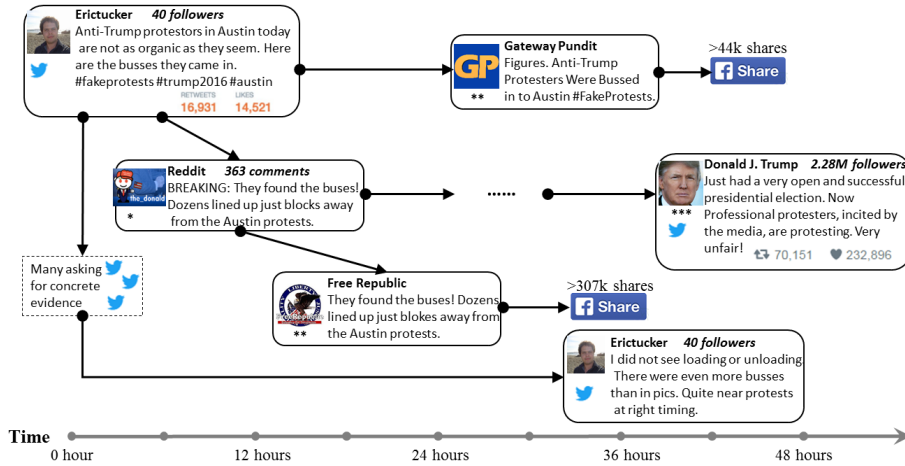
Erictucker 40 followers
Anti-Trump protestors in Austin today are not as organic as they seem. Here are the busses they came in. #fakeprotests #trump2016 #austin
RETWEETS 16,931 LIKES 14,521

Gateway Pundit
GP
Figures. Anti-Trump Protesters Were Bussed in to Austin #FakeProtests.
**

>44k shares
Share

Reddit 363 comments
the_donald
BREAKING: They found the buses! Dozens lined up just blocks away from the Austin protests.
*

......

Donald J. Trump 2.28M followers
Just had a very open and successful presidential election. Now Professional protesters, incited by the media, are protesting. Very unfair!
***
70,151 232,896

Many asking for concrete evidence

Free Republic
They found the buses! Dozens lined up just blokes away from the Austin protests.
**

>307k shares
Share

Erictucker 40 followers
I did not see loading or unloading. There were even more busses than in pics. Quite near protests at right timing.

Time
0 hour
12 hours
24 hours
36 hours
48 hours